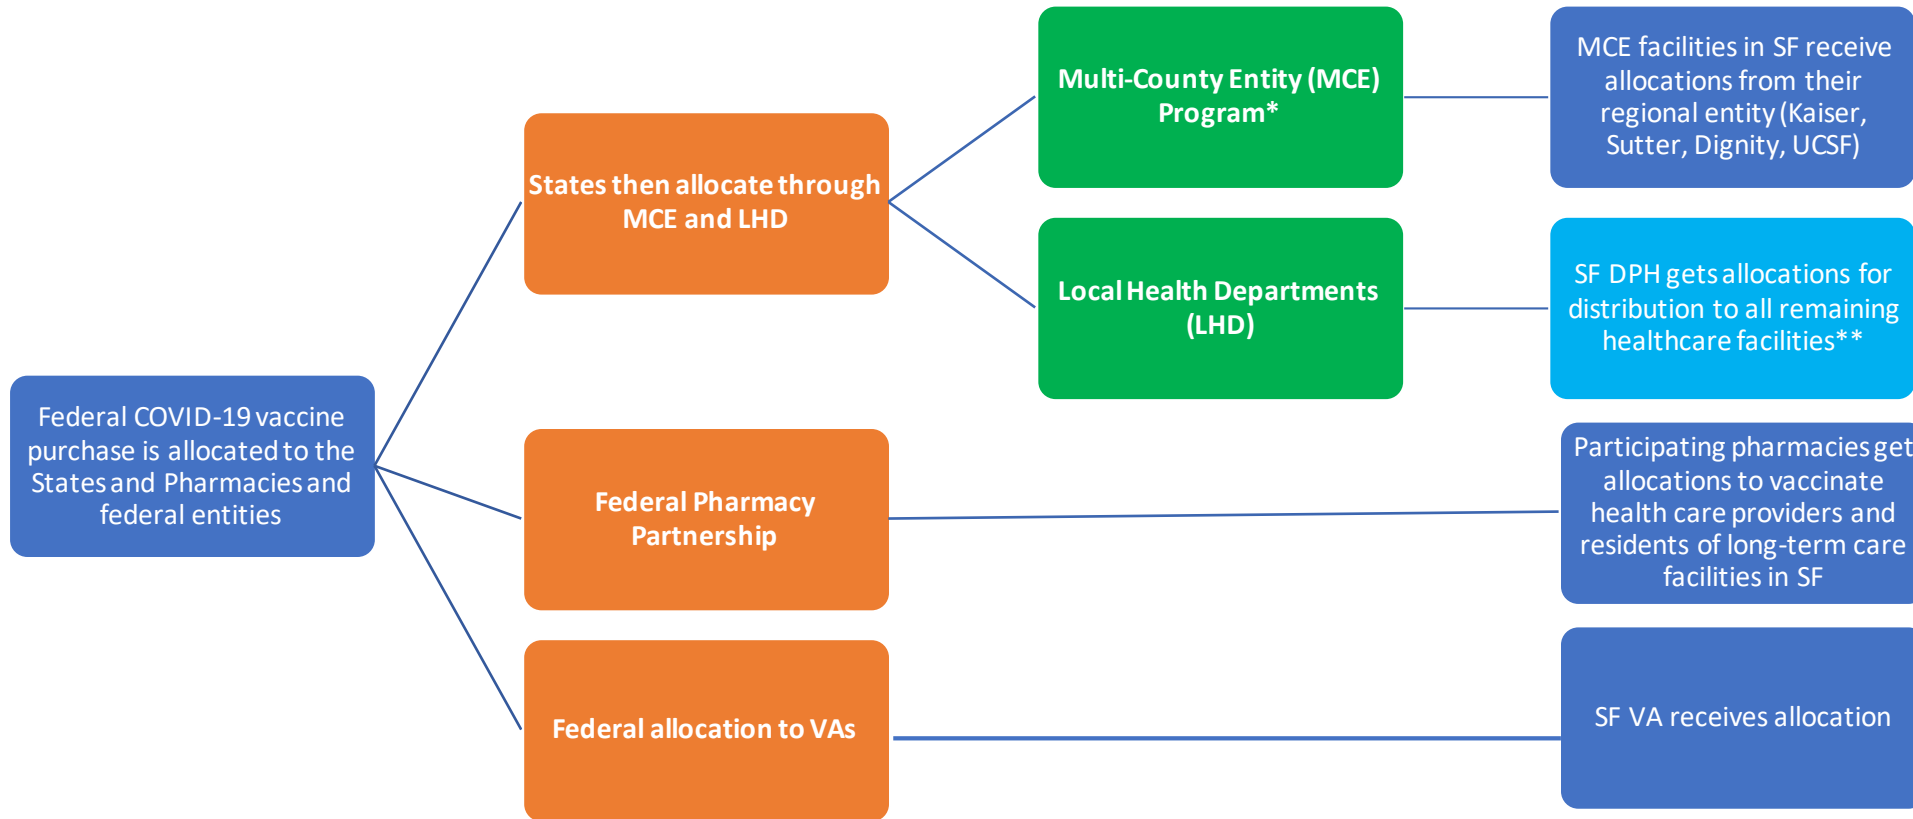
Federal COVID-19 vaccine purchase is allocated to the States and Pharmacies and federal entities

States then allocate through MCE and LHD

Multi-County Entity (MCE) Program*

MCE facilities in SF receive allocations from their regional entity (Kaiser, Sutter, Dignity, UCSF)

Local Health Departments (LHD)

SF DPH gets allocations for distribution to all remaining healthcare facilities**

Federal Pharmacy Partnership

Participating pharmacies get allocations to vaccinate health care providers and residents of long-term care facilities in SF

Federal allocation to VAs

SF VA receives allocation